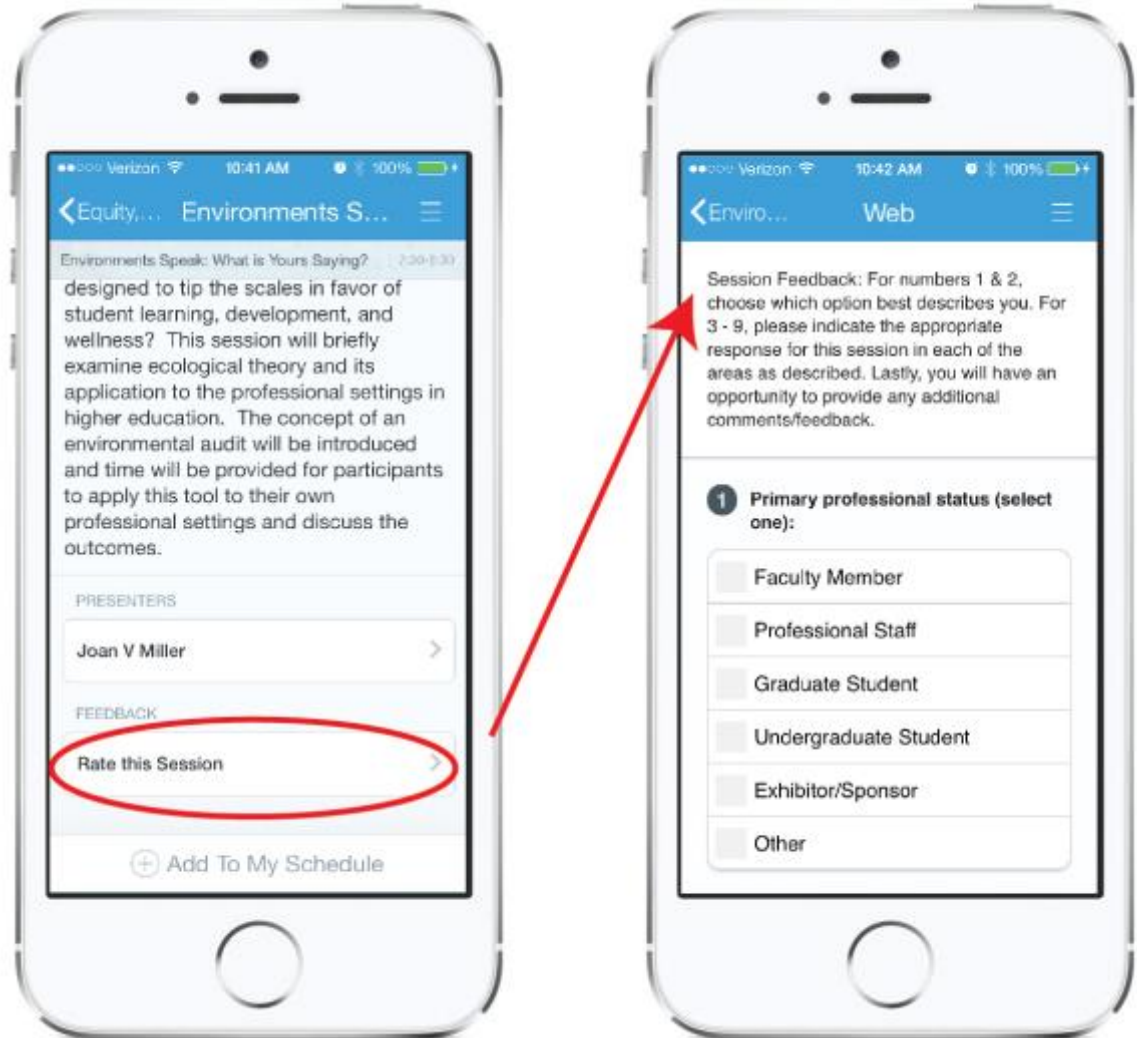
●●○○○ Verizon 10:41 AM 100%

Equity,... Environments S...

Environments Speak: What is Yours Saying? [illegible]

designed to tip the scales in favor of student learning, development, and wellness? This session will briefly examine ecological theory and its application to the professional settings in higher education. The concept of an environmental audit will be introduced and time will be provided for participants to apply this tool to their own professional settings and discuss the outcomes.

PRESENTERS

Joan V Miller

FEEDBACK

Rate this Session

Add To My Schedule

●●○○○ Verizon 10:42 AM 100%

Enviro... Web

Session Feedback: For numbers 1 & 2, choose which option best describes you. For 3 - 9, please indicate the appropriate response for this session in each of the areas as described. Lastly, you will have an opportunity to provide any additional comments/feedback.

1 Primary professional status (select one):

Faculty Member

Professional Staff

Graduate Student

Undergraduate Student

Exhibitor/Sponsor

Other